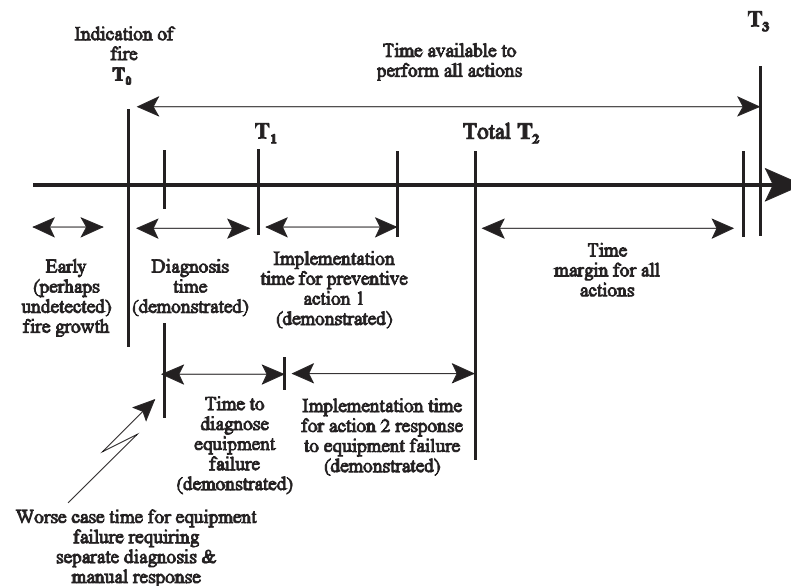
Indication of fire
$T_0$

Time available to perform all actions

$T_3$

$T_1$

Total $T_2$

Early (perhaps undetected) fire growth

Diagnosis time (demonstrated)

Implementation time for preventive action 1 (demonstrated)

Time margin for all actions

Time to diagnose equipment failure (demonstrated)

Implementation time for action 2 response to equipment failure (demonstrated)

Worse case time for equipment failure requiring separate diagnosis & manual response